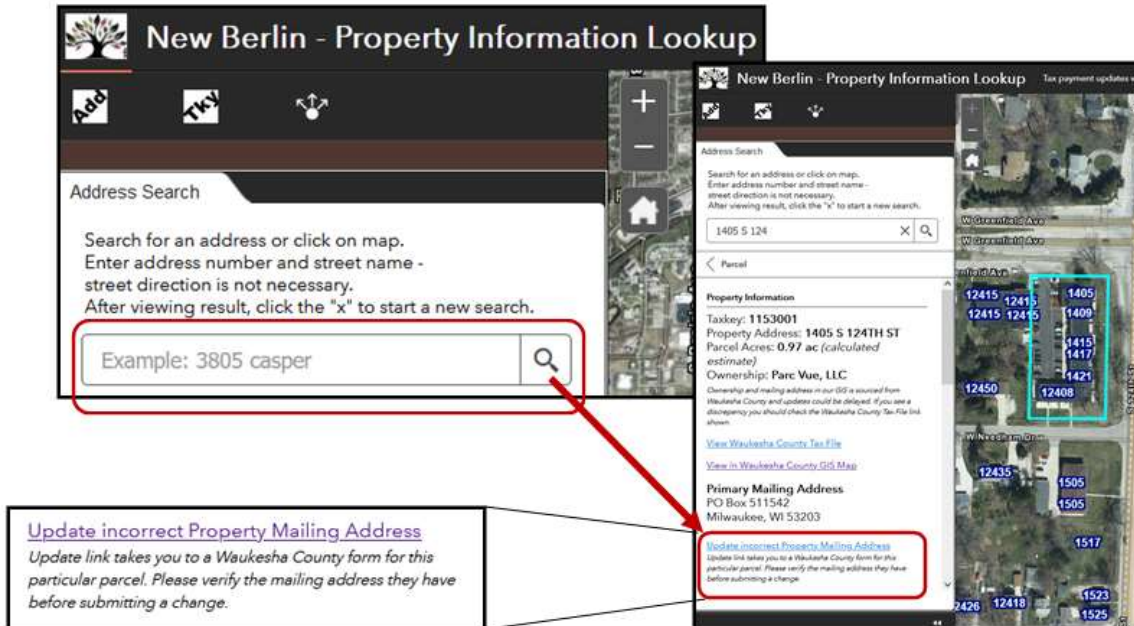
New Berlin - Property Information Lookup

Add

Tky

Address Search

Search for an address or click on map.
Enter address number and street name - street direction is not necessary.
After viewing result, click the "x" to start a new search.

Example: 3805 casper

New Berlin - Property Information Lookup

Tax payment updates w

Address Search

Search for an address or click on map.
Enter address number and street name - street direction is not necessary.
After viewing result, click the "x" to start a new search.

1405 S 124

Parcel

Property Information

Taxkey: 1153001
Property Address: 1405 S 124TH ST
Parcel Acres: 0.97 ac (calculated estimate)
Ownership: Parc Vue, LLC

Ownership and mailing address in our GIS is sourced from Waukesha County and updates could be delayed. If you see a discrepancy you should check the Waukesha County Tax File link shown.

View Waukesha County Tax File

View in Waukesha County GIS Map

Primary Mailing Address
PO Box 511542
Milwaukee, WI 53203

Update incorrect Property Mailing Address
Update link takes you to a Waukesha County form for this particular parcel. Please verify the mailing address they have before submitting a change.

W Greenfield Ave

W Greenfield Ave

Greenfield Ave

12415 12415 1405
12415 12415 1409
1415
1417
1421
12450 12408

W Needham Dr

12435

1505
1505
1517
1523
2426 12418 1525

Update incorrect Property Mailing Address
Update link takes you to a Waukesha County form for this particular parcel. Please verify the mailing address they have before submitting a change.